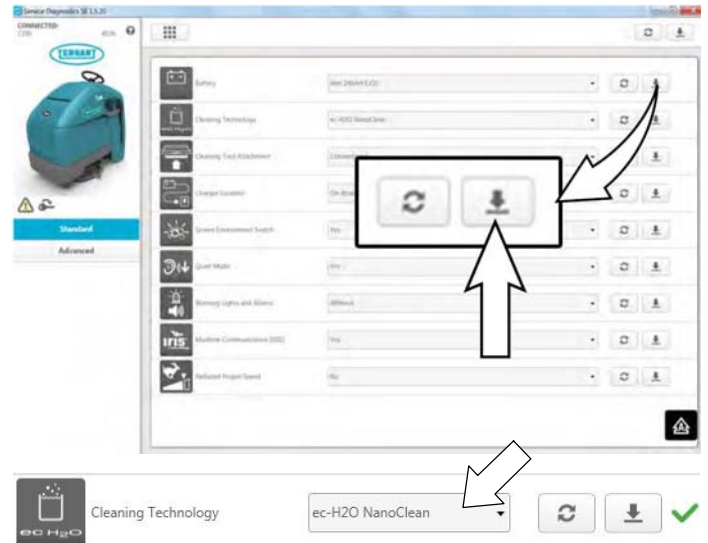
Service Diagnostics SE 1.5.20

CONNECTED
T300

TENNANT

Standard
Advanced

Battery
Wet 24V/A (12)

Cleaning Technology
ec-H2O NanoClean

Cleaning Tool Attachment
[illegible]

Charger Location
On-Board

Severe Environment Switch
Yes

Quiet Mode
Yes

Warning Lights and Alarms
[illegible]

Machine Communication (IRIS)
Yes

Reduced Propel Speed
No

Cleaning Technology
ec-H2O NanoClean